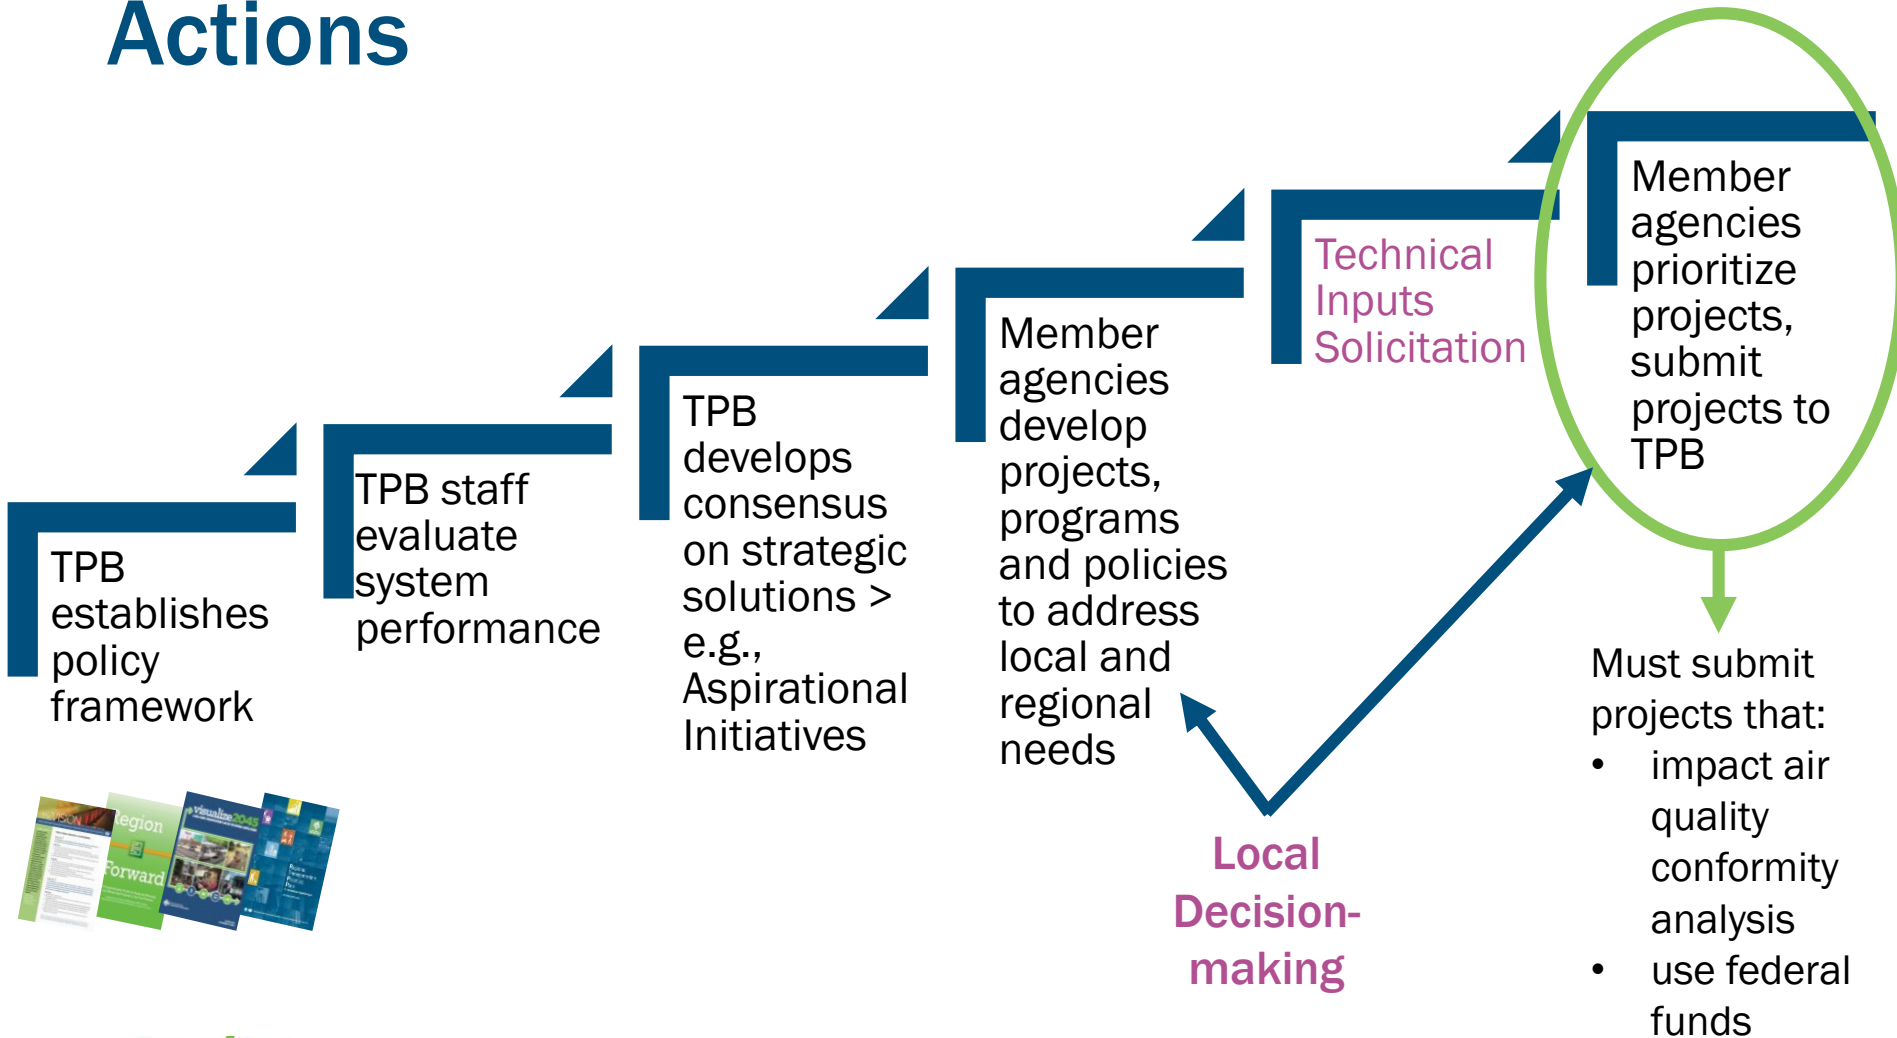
Actions

TPB establishes policy framework

TPB staff evaluate system performance

TPB develops consensus on strategic solutions > e.g., Aspirational Initiatives

Member agencies develop projects, programs and policies to address local and regional needs

Technical Inputs Solicitation

Member agencies prioritize projects, submit projects to TPB

Local Decision-making

Must submit projects that:
- impact air quality conformity analysis
- use federal funds

Region Forward

visualize2045